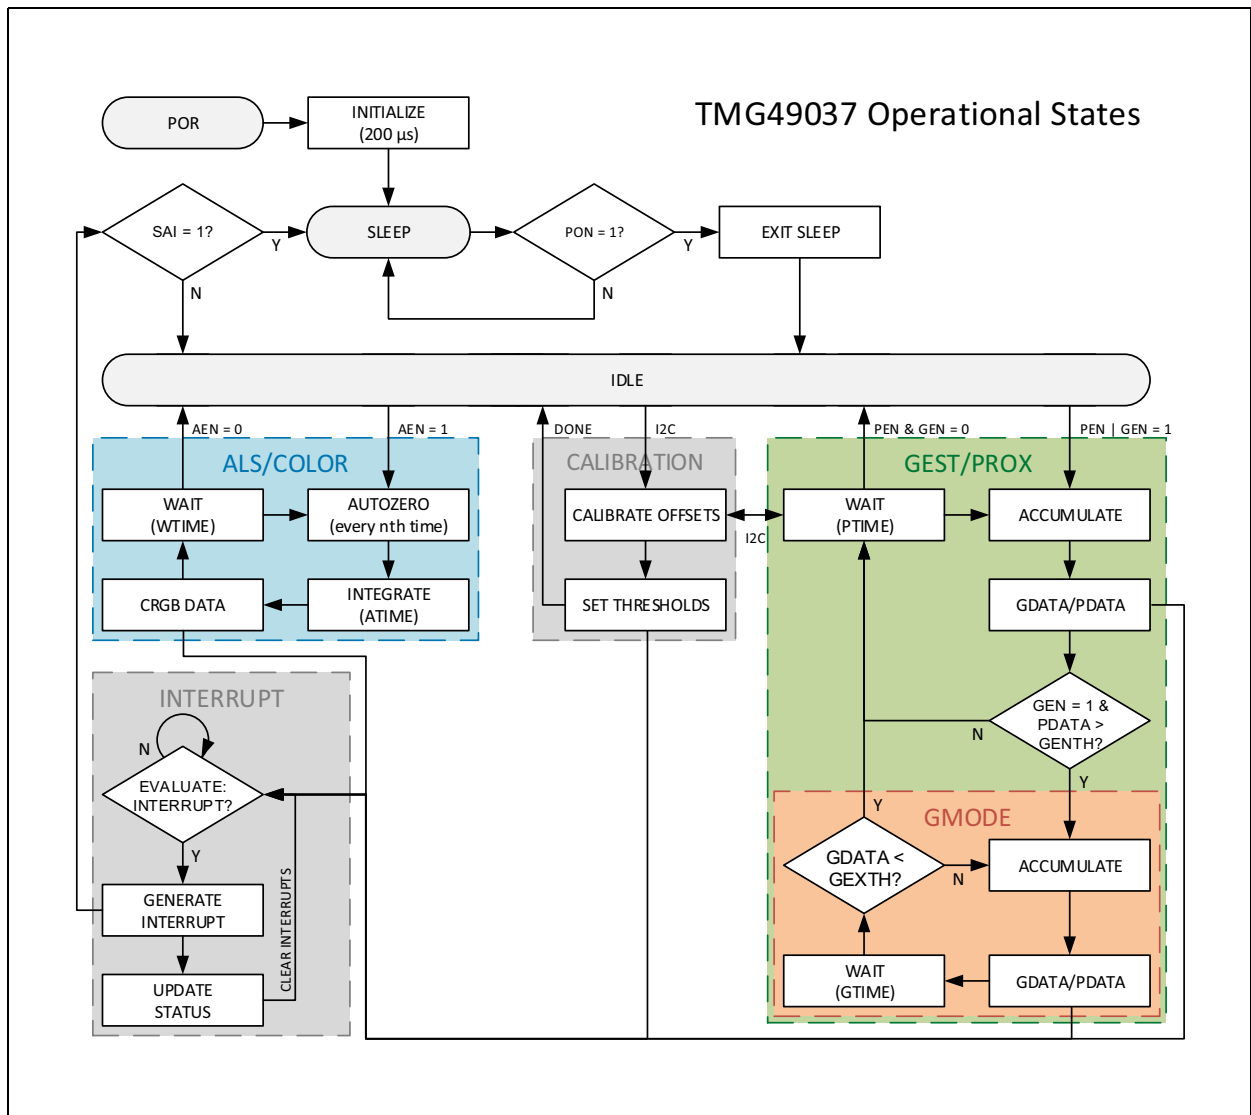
TMG49037 Operational States

POR

INITIALIZE (200 µs)

SAI = 1?

Y

N

SLEEP

PON = 1?

Y

N

EXIT SLEEP

IDLE

AEN = 0

AEN = 1

DONE

I2C

PEN & GEN = 0

PEN | GEN = 1

ALS/COLOR

WAIT (WTIME)

AUTOZERO (every nth time)

CRGB DATA

INTEGRATE (ATIME)

CALIBRATION

CALIBRATE OFFSETS

I2C

SET THRESHOLDS

GEST/PROX

WAIT (PTIME)

ACCUMULATE

GDATA/PDATA

GEN = 1 & PDATA > GENTH?

N

Y

INTERRUPT

N

EVALUATE: INTERRUPT?

Y

GENERATE INTERRUPT

UPDATE STATUS

CLEAR INTERRUPTS

GMODE

Y

GDATA < GEXTH?

N

ACCUMULATE

WAIT (GTIME)

GDATA/PDATA